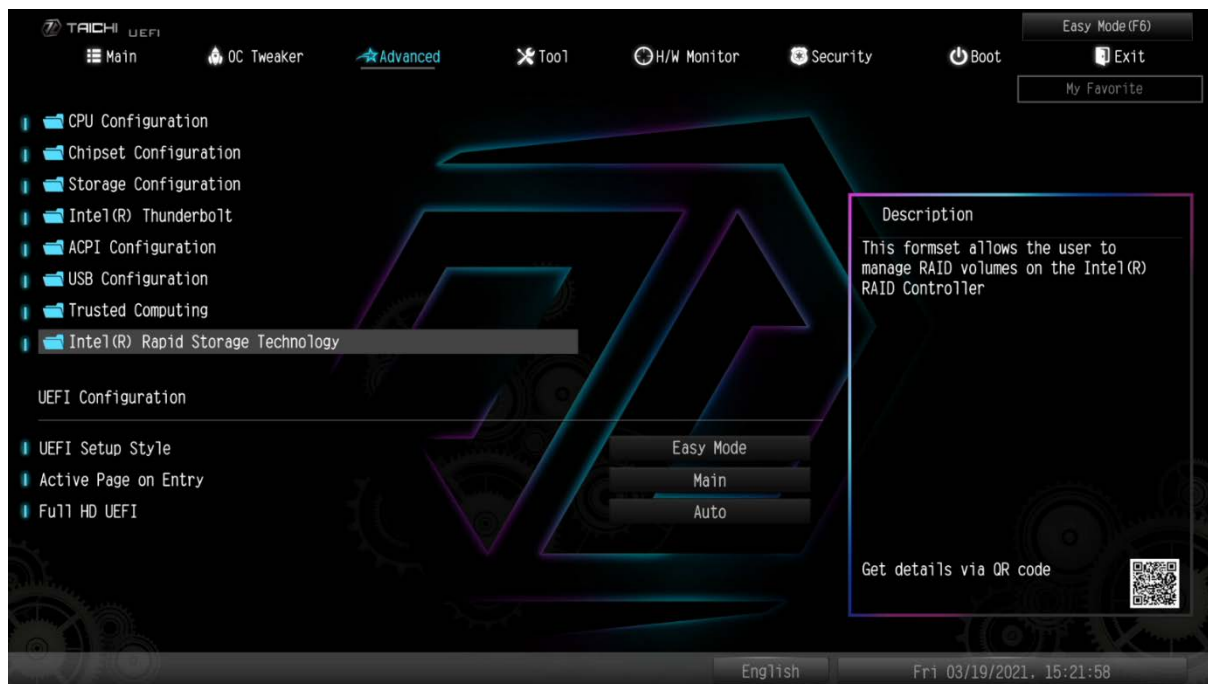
TAICHI UEFI

Easy Mode(F6)

Main
OC Tweaker
Advanced
Tool
H/W Monitor
Security
Boot
Exit

My Favorite

CPU Configuration
Chipset Configuration
Storage Configuration
Intel(R) Thunderbolt
ACPI Configuration
USB Configuration
Trusted Computing
Intel(R) Rapid Storage Technology

UEFI Configuration

| | |
|---|---|
| UEFI Setup Style | Easy Mode |
| Active Page on Entry | Main |
| Full HD UEFI | Auto |

Description

This formset allows the user to manage RAID volumes on the Intel(R) RAID Controller

Get details via QR code

English

Fri 03/19/2021, 15:21:58